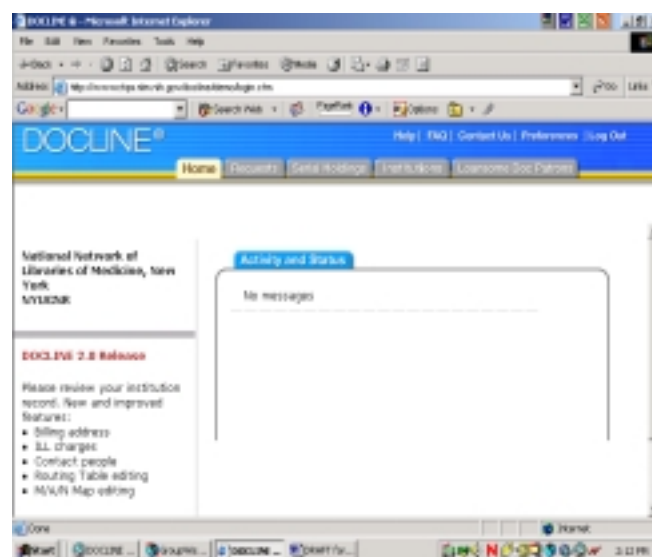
DOCLINE ® - Microsoft Internet Explorer

File Edit View Favorites Tools Help

Back Search Favorites Media

Address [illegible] Go Links

Google Search Web PageRank Options

DOCLINE®

Help | FAQ | Contact Us | Preferences | Log Out

Home Requests Serial Holdings Institutions Loansome Doc Patrons

National Network of Libraries of Medicine, New York NYUGNR

DOCLINE 2.0 Release

Please review your institution record. New and improved features:
• Billing address
• ILL charges
• Contact people
• Routing Table editing
• MAIN Map editing

Activity and Status

No messages

Done Internet

Start DOCLINE ... Groups... DOCLINE ... DRAFT fy... 3:13 PM